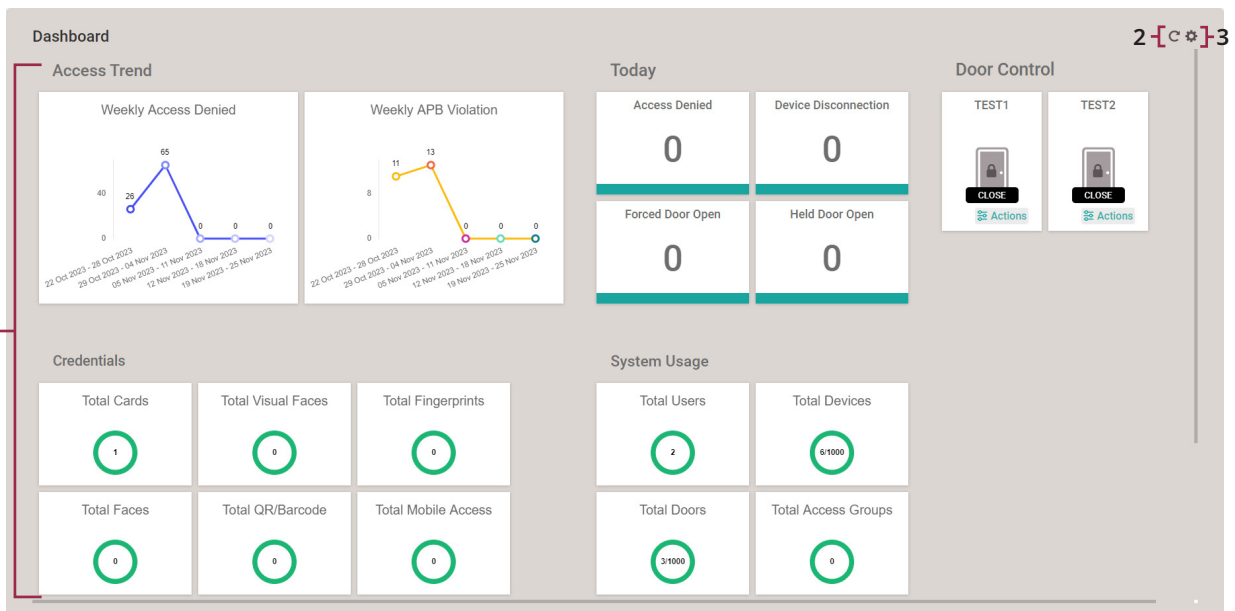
Dashboard

2 3

Access Trend

Weekly Access Denied

65
40 26
0 0 0 0

22 Oct 2023 - 28 Oct 2023
29 Oct 2023 - 04 Nov 2023
05 Nov 2023 - 11 Nov 2023
12 Nov 2023 - 18 Nov 2023
19 Nov 2023 - 25 Nov 2023

Weekly APB Violation

11 13
8
0 0 0 0

22 Oct 2023 - 28 Oct 2023
29 Oct 2023 - 04 Nov 2023
05 Nov 2023 - 11 Nov 2023
12 Nov 2023 - 18 Nov 2023
19 Nov 2023 - 25 Nov 2023

Today

Access Denied
0

Device Disconnection
0

Forced Door Open
0

Held Door Open
0

Door Control

TEST1
CLOSE
Actions

TEST2
CLOSE
Actions

Credentials

Total Cards
1

Total Visual Faces
0

Total Fingerprints
0

Total Faces
0

Total QR/Barcode
0

Total Mobile Access
0

System Usage

Total Users
2

Total Devices
6/1000

Total Doors
3/1000

Total Access Groups
0